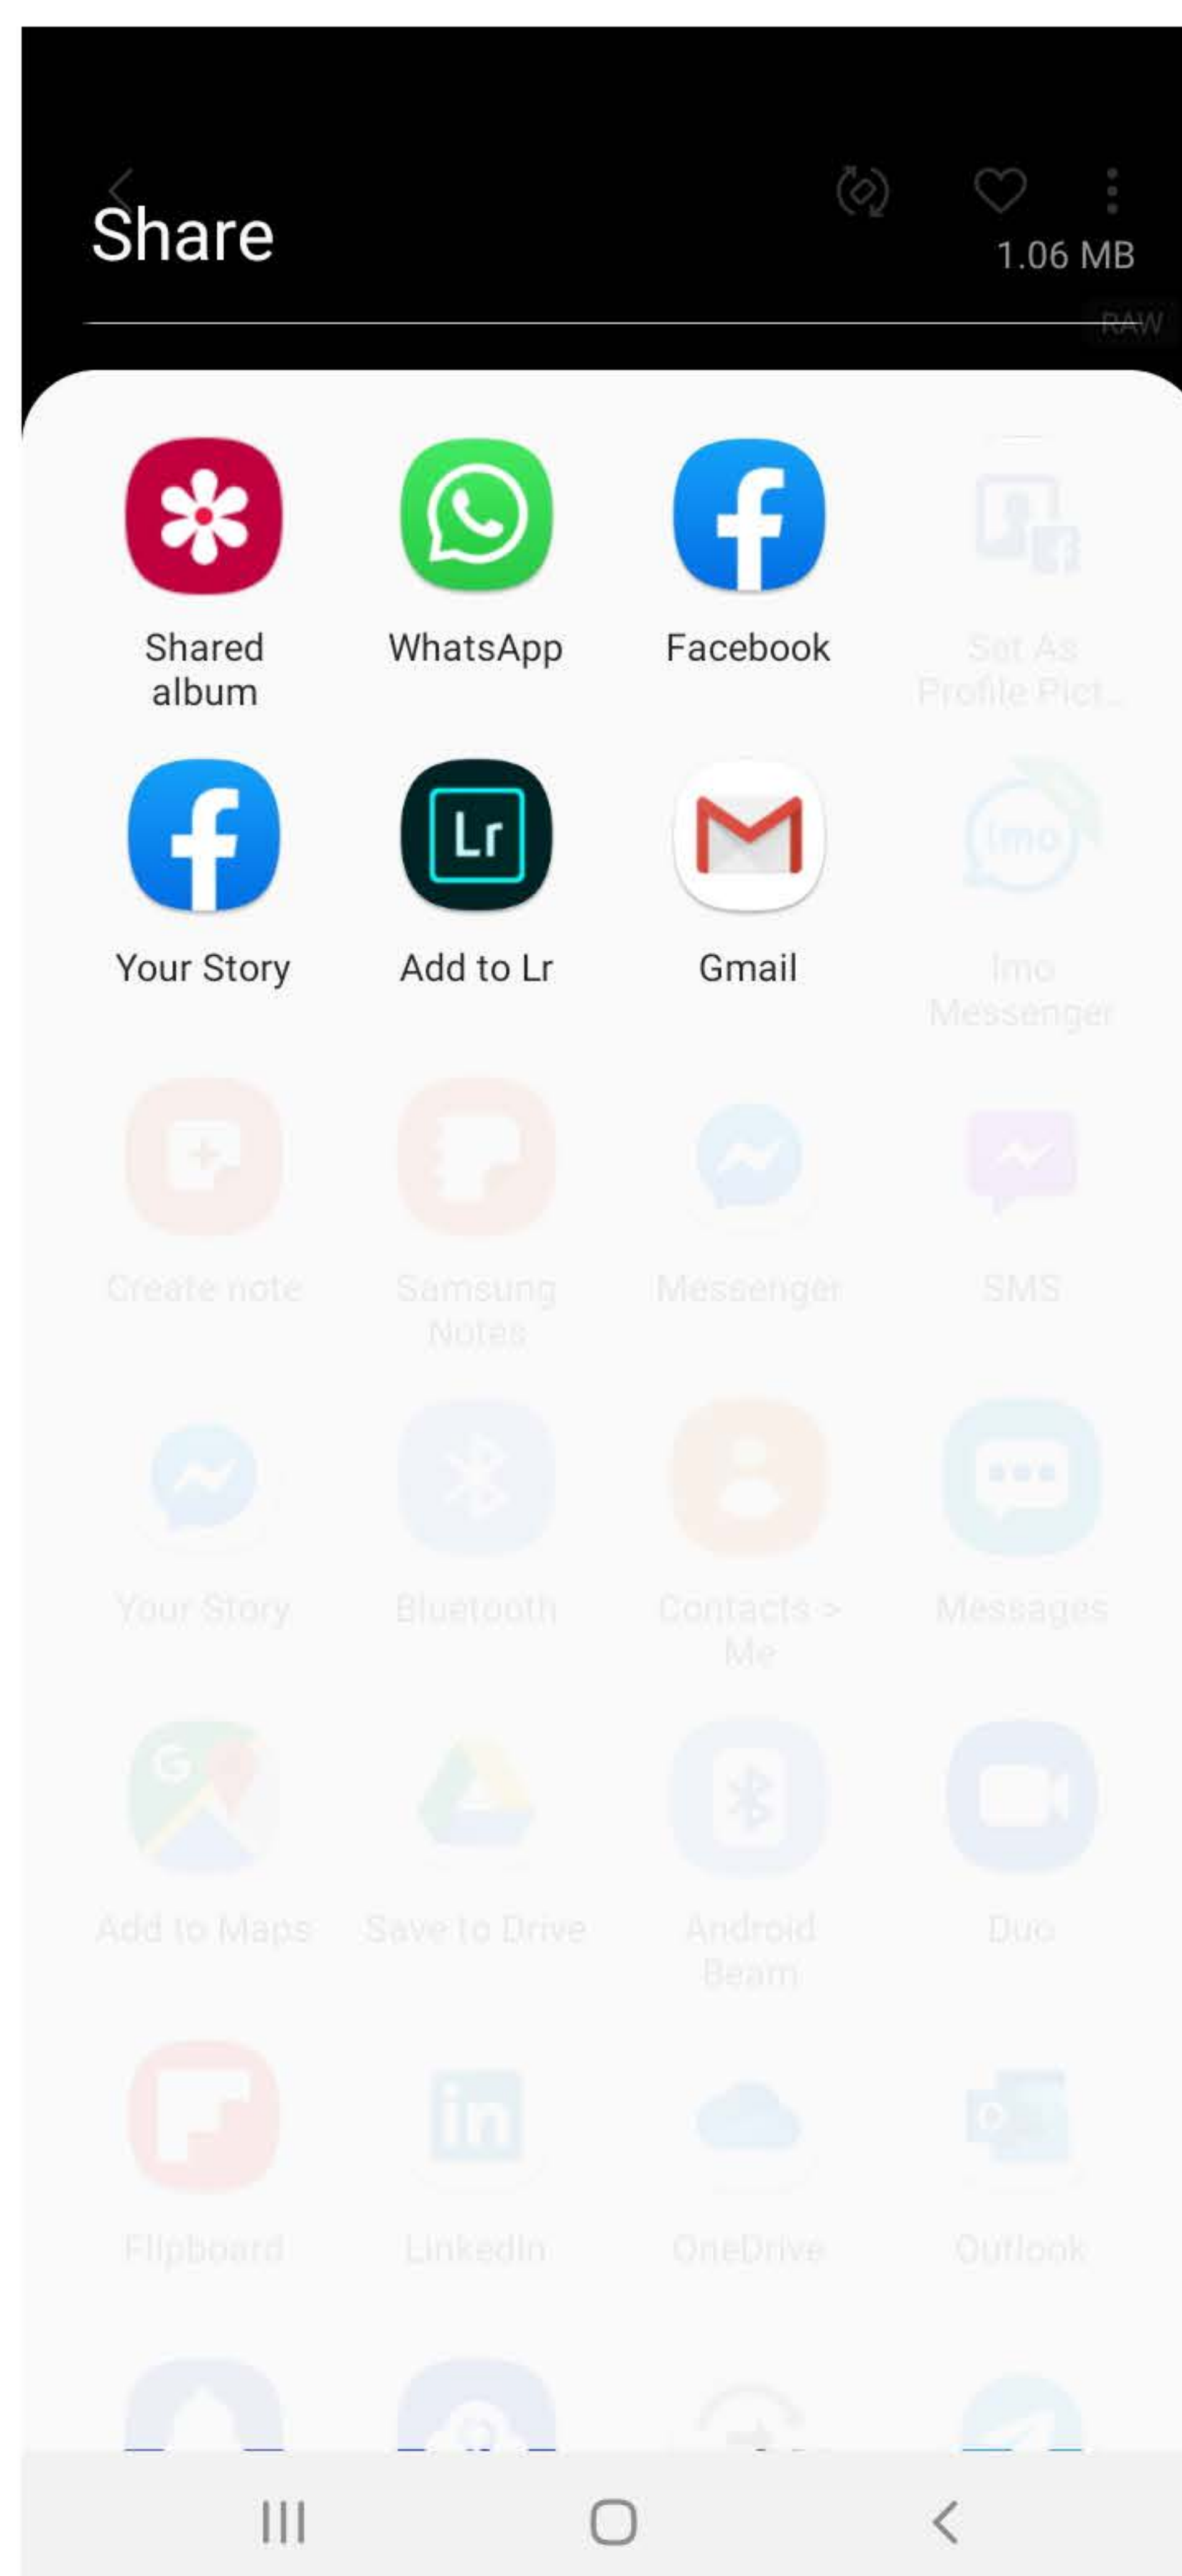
Share

1.06 MB

RAW

Shared album

WhatsApp

Facebook

Set As Profile Pict...

Your Story

Lr

Add to Lr

Gmail

imo

Imo Messenger

Create note

Samsung Notes

Messenger

SMS

Your Story

Bluetooth

Contacts > Me

Messages

Add to Maps

Save to Drive

Android Beam

Duo

Flipboard

in

LinkedIn

OneDrive

Outlook